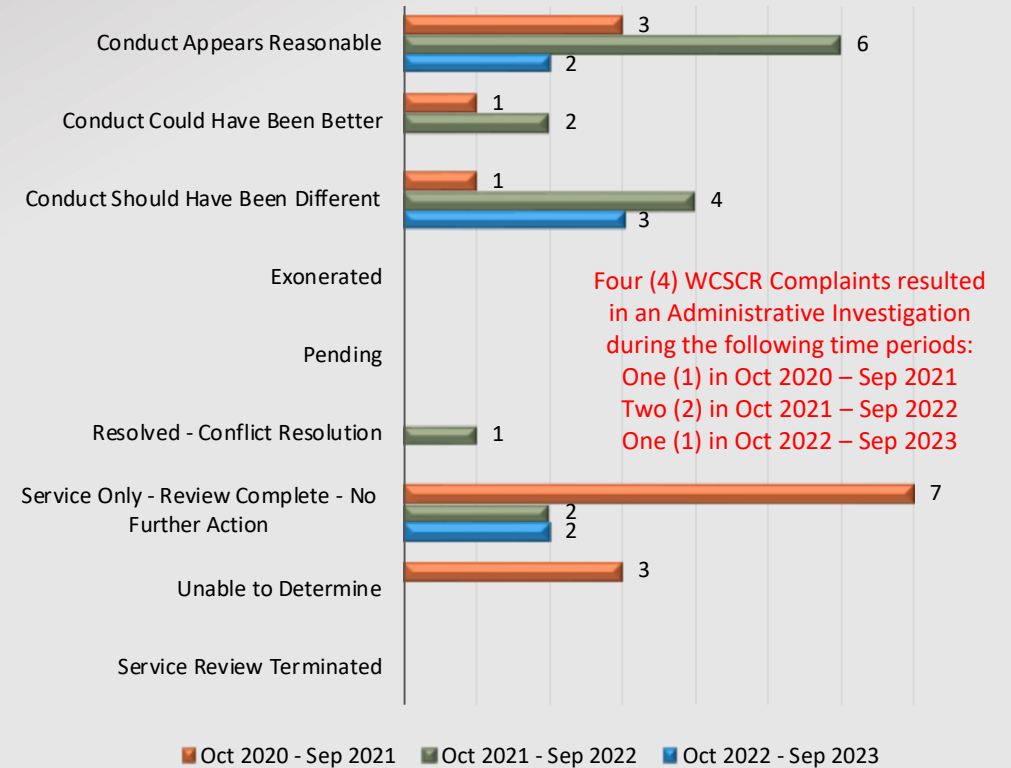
Conduct Appears Reasonable
3
6
2

Conduct Could Have Been Better
1
2

Conduct Should Have Been Different
1
4
3

Exonerated

Pending

Resolved - Conflict Resolution
1

Service Only - Review Complete - No Further Action
7
2
2

Unable to Determine
3

Service Review Terminated

Four (4) WCSCR Complaints resulted in an Administrative Investigation during the following time periods:
One (1) in Oct 2020 – Sep 2021
Two (2) in Oct 2021 – Sep 2022
One (1) in Oct 2022 – Sep 2023

Oct 2020 - Sep 2021 Oct 2021 - Sep 2022 Oct 2022 - Sep 2023